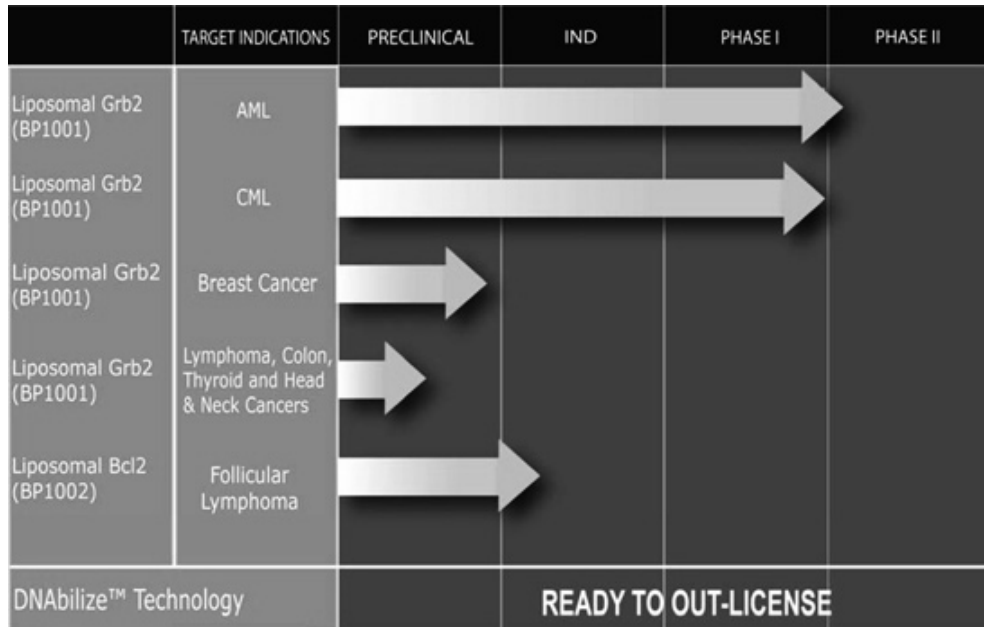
|  | TARGET INDICATIONS | PRECLINICAL | IND | PHASE I | PHASE II |
|---|---|---|---|---|---|
| Liposomal Grb2 (BP1001) | AML |  |  |  |  |
| Liposomal Grb2 (BP1001) | CML |  |  |  |  |
| Liposomal Grb2 (BP1001) | Breast Cancer |  |  |  |  |
| Liposomal Grb2 (BP1001) | Lymphoma, Colon, Thyroid and Head & Neck Cancers |  |  |  |  |
| Liposomal Bcl2 (BP1002) | Follicular Lymphoma |  |  |  |  |
| DNAbilize™ Technology |  | READY TO OUT-LICENSE |  |  |  |